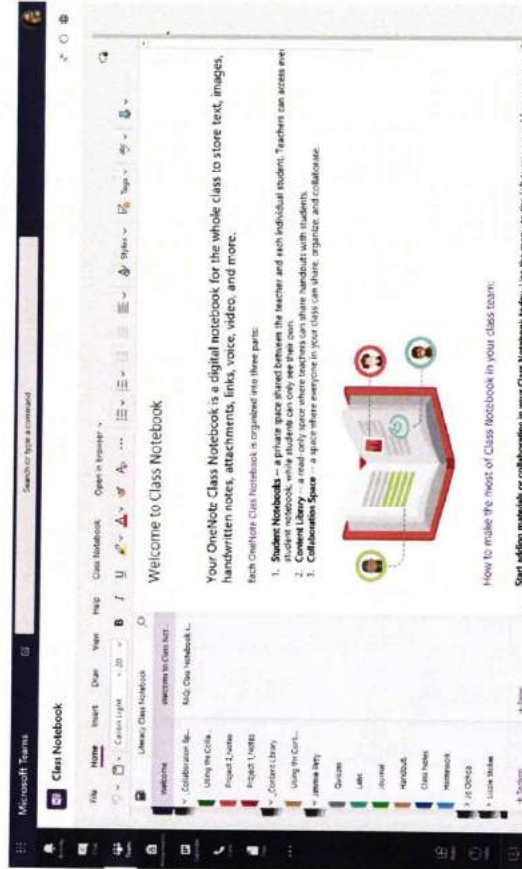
Microsoft Teams

Search or type a command

Class Notebook

File Home Insert Draw View Help Class Notebook Open in browser

Calibri Light 20 B I U

Literacy Class Notebook

Welcome

Welcome to Class Not...

Collaboration Sp...

ABC Class Notebook t...

Using the Colla...

Project 2 Notes

Project 1 Notes

Content Library

Using the Cont...

Genevieve Petty

Quizzes

Labs

Journal

Handouts

Class Notes

Homework

Al Ochoa

Louise Stokes

+ Section

+ Page

Welcome to Class Notebook

Your OneNote Class Notebook is a digital notebook for the whole class to store text, images, handwritten notes, attachments, links, voice, video, and more.

Each OneNote Class Notebook is organized into three parts:

1. Student Notebooks – a private space shared between the teacher and each individual student. Teachers can access every student notebook, while students can only see their own.
2. Content Library – a read-only space where teachers can share handouts with students.
3. Collaboration Space – a space where everyone in your class can share, organize, and collaborate.

How to make the most of Class Notebook in your class team:

Start adding materials or collaborating in your Class Notebook today. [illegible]